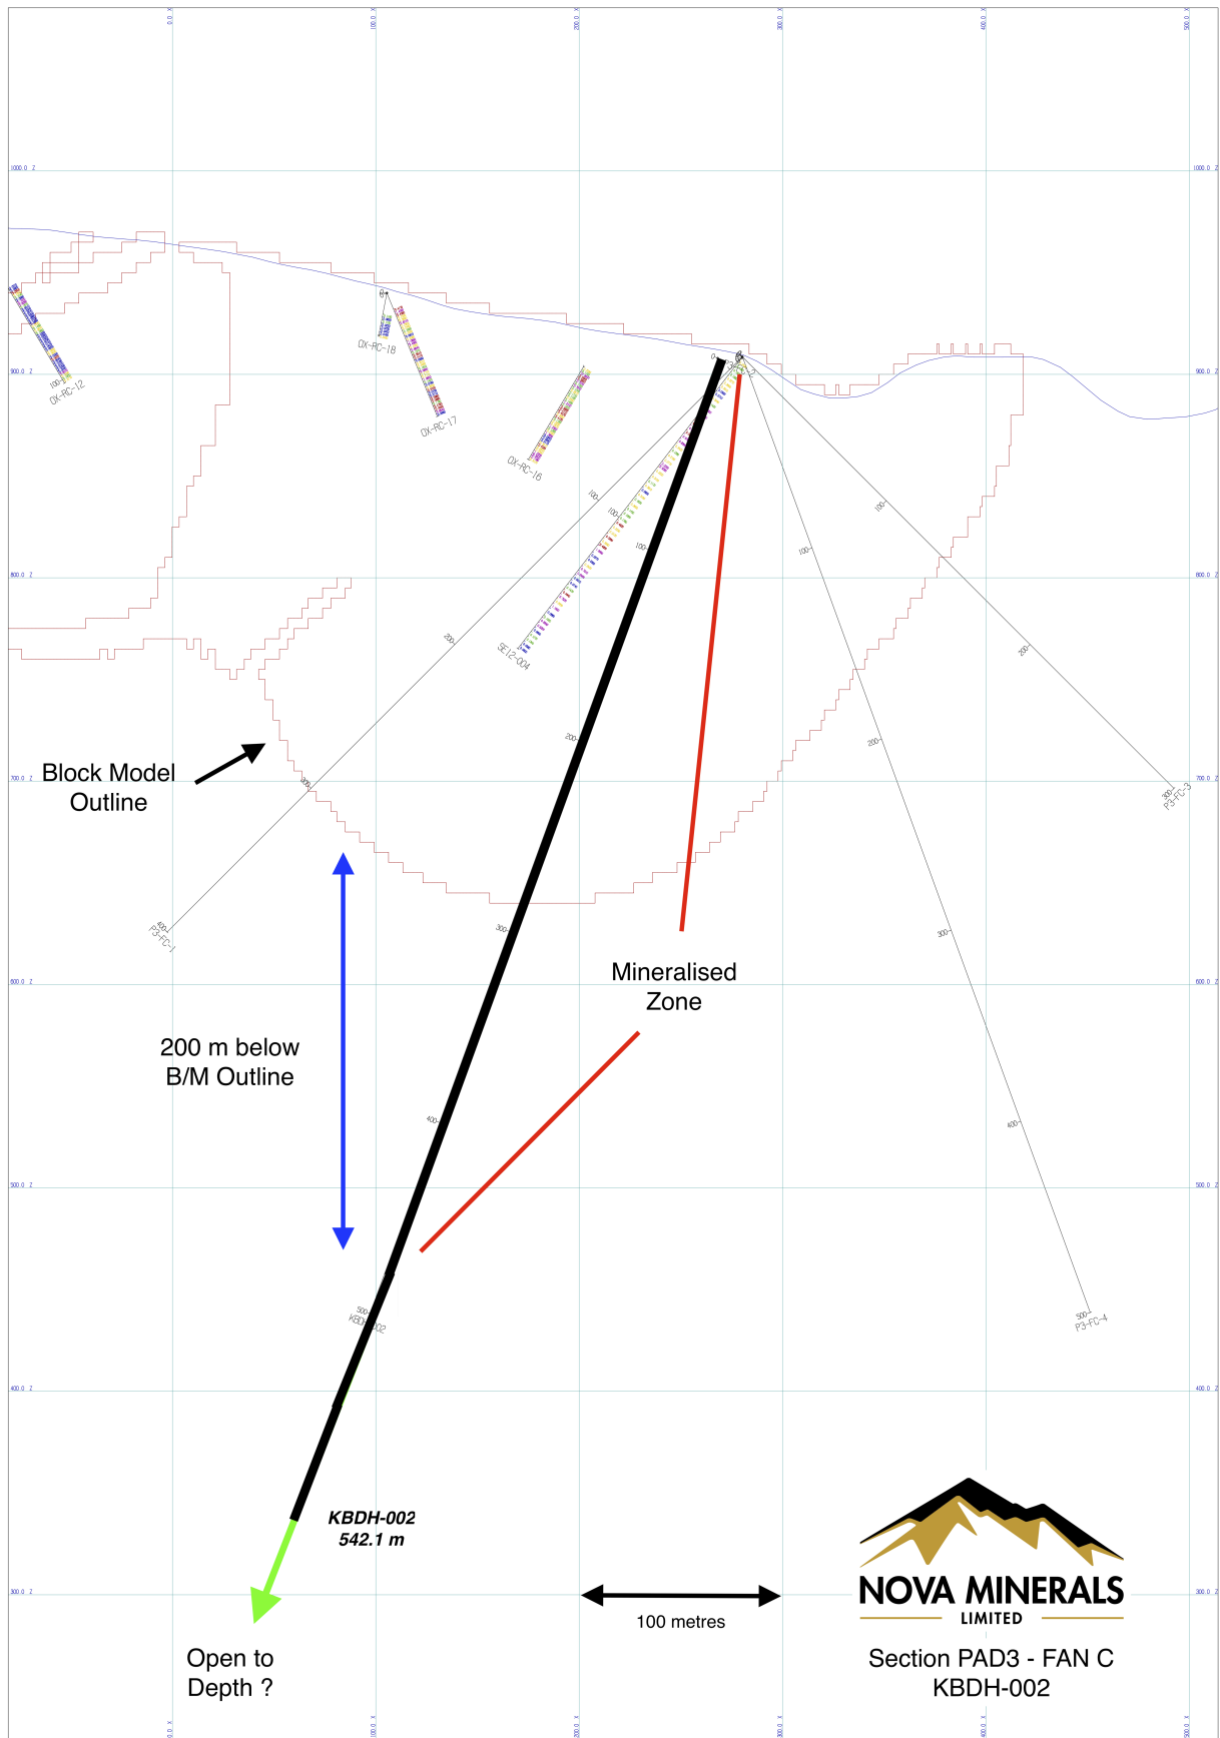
0.0 X
100.0 X
200.0 X
300.0 X
400.0 X
500.0 X

1000.0 Z
1000.0 Z
900.0 Z
900.0 Z
800.0 Z
800.0 Z
700.0 Z
700.0 Z
600.0 Z
600.0 Z
500.0 Z
500.0 Z
400.0 Z
400.0 Z
300.0 Z
300.0 Z

DX-RC-12
DX-RC-18
DX-RC-17
DX-RC-16
SE12-004
P3-FC-1
P3-FC-3
P3-FC-4
KBDH-002

Block Model Outline

Mineralised Zone

200 m below B/M Outline

KBDH-002
542.1 m

Open to Depth ?

100 metres

NOVA MINERALS
LIMITED

Section PAD3 - FAN C
KBDH-002